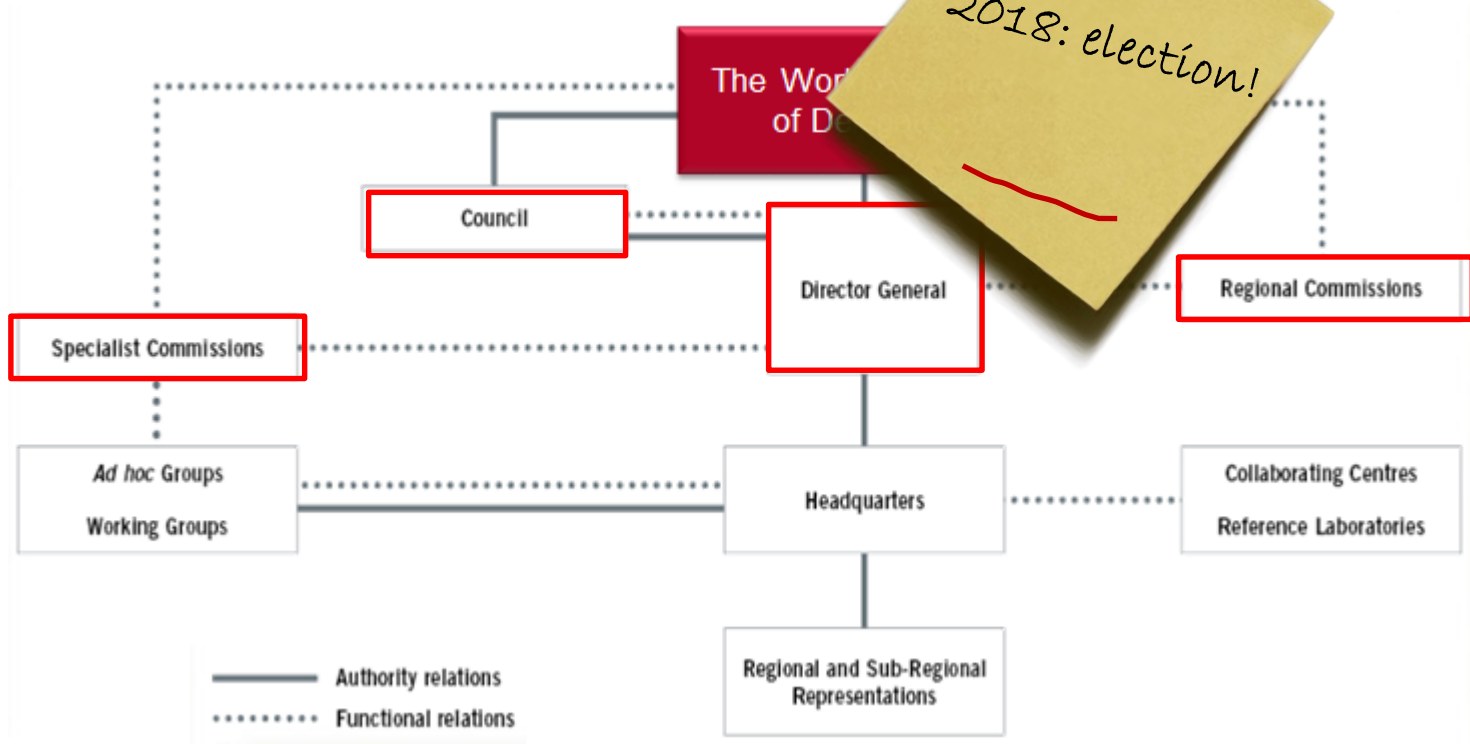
The Wor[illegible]
of De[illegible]

2018: election!

Council

Director General

Regional Commissions

Specialist Commissions

*Ad hoc* Groups

Working Groups

Headquarters

Collaborating Centres

Reference Laboratories

Regional and Sub-Regional Representations

Authority relations

Functional relations